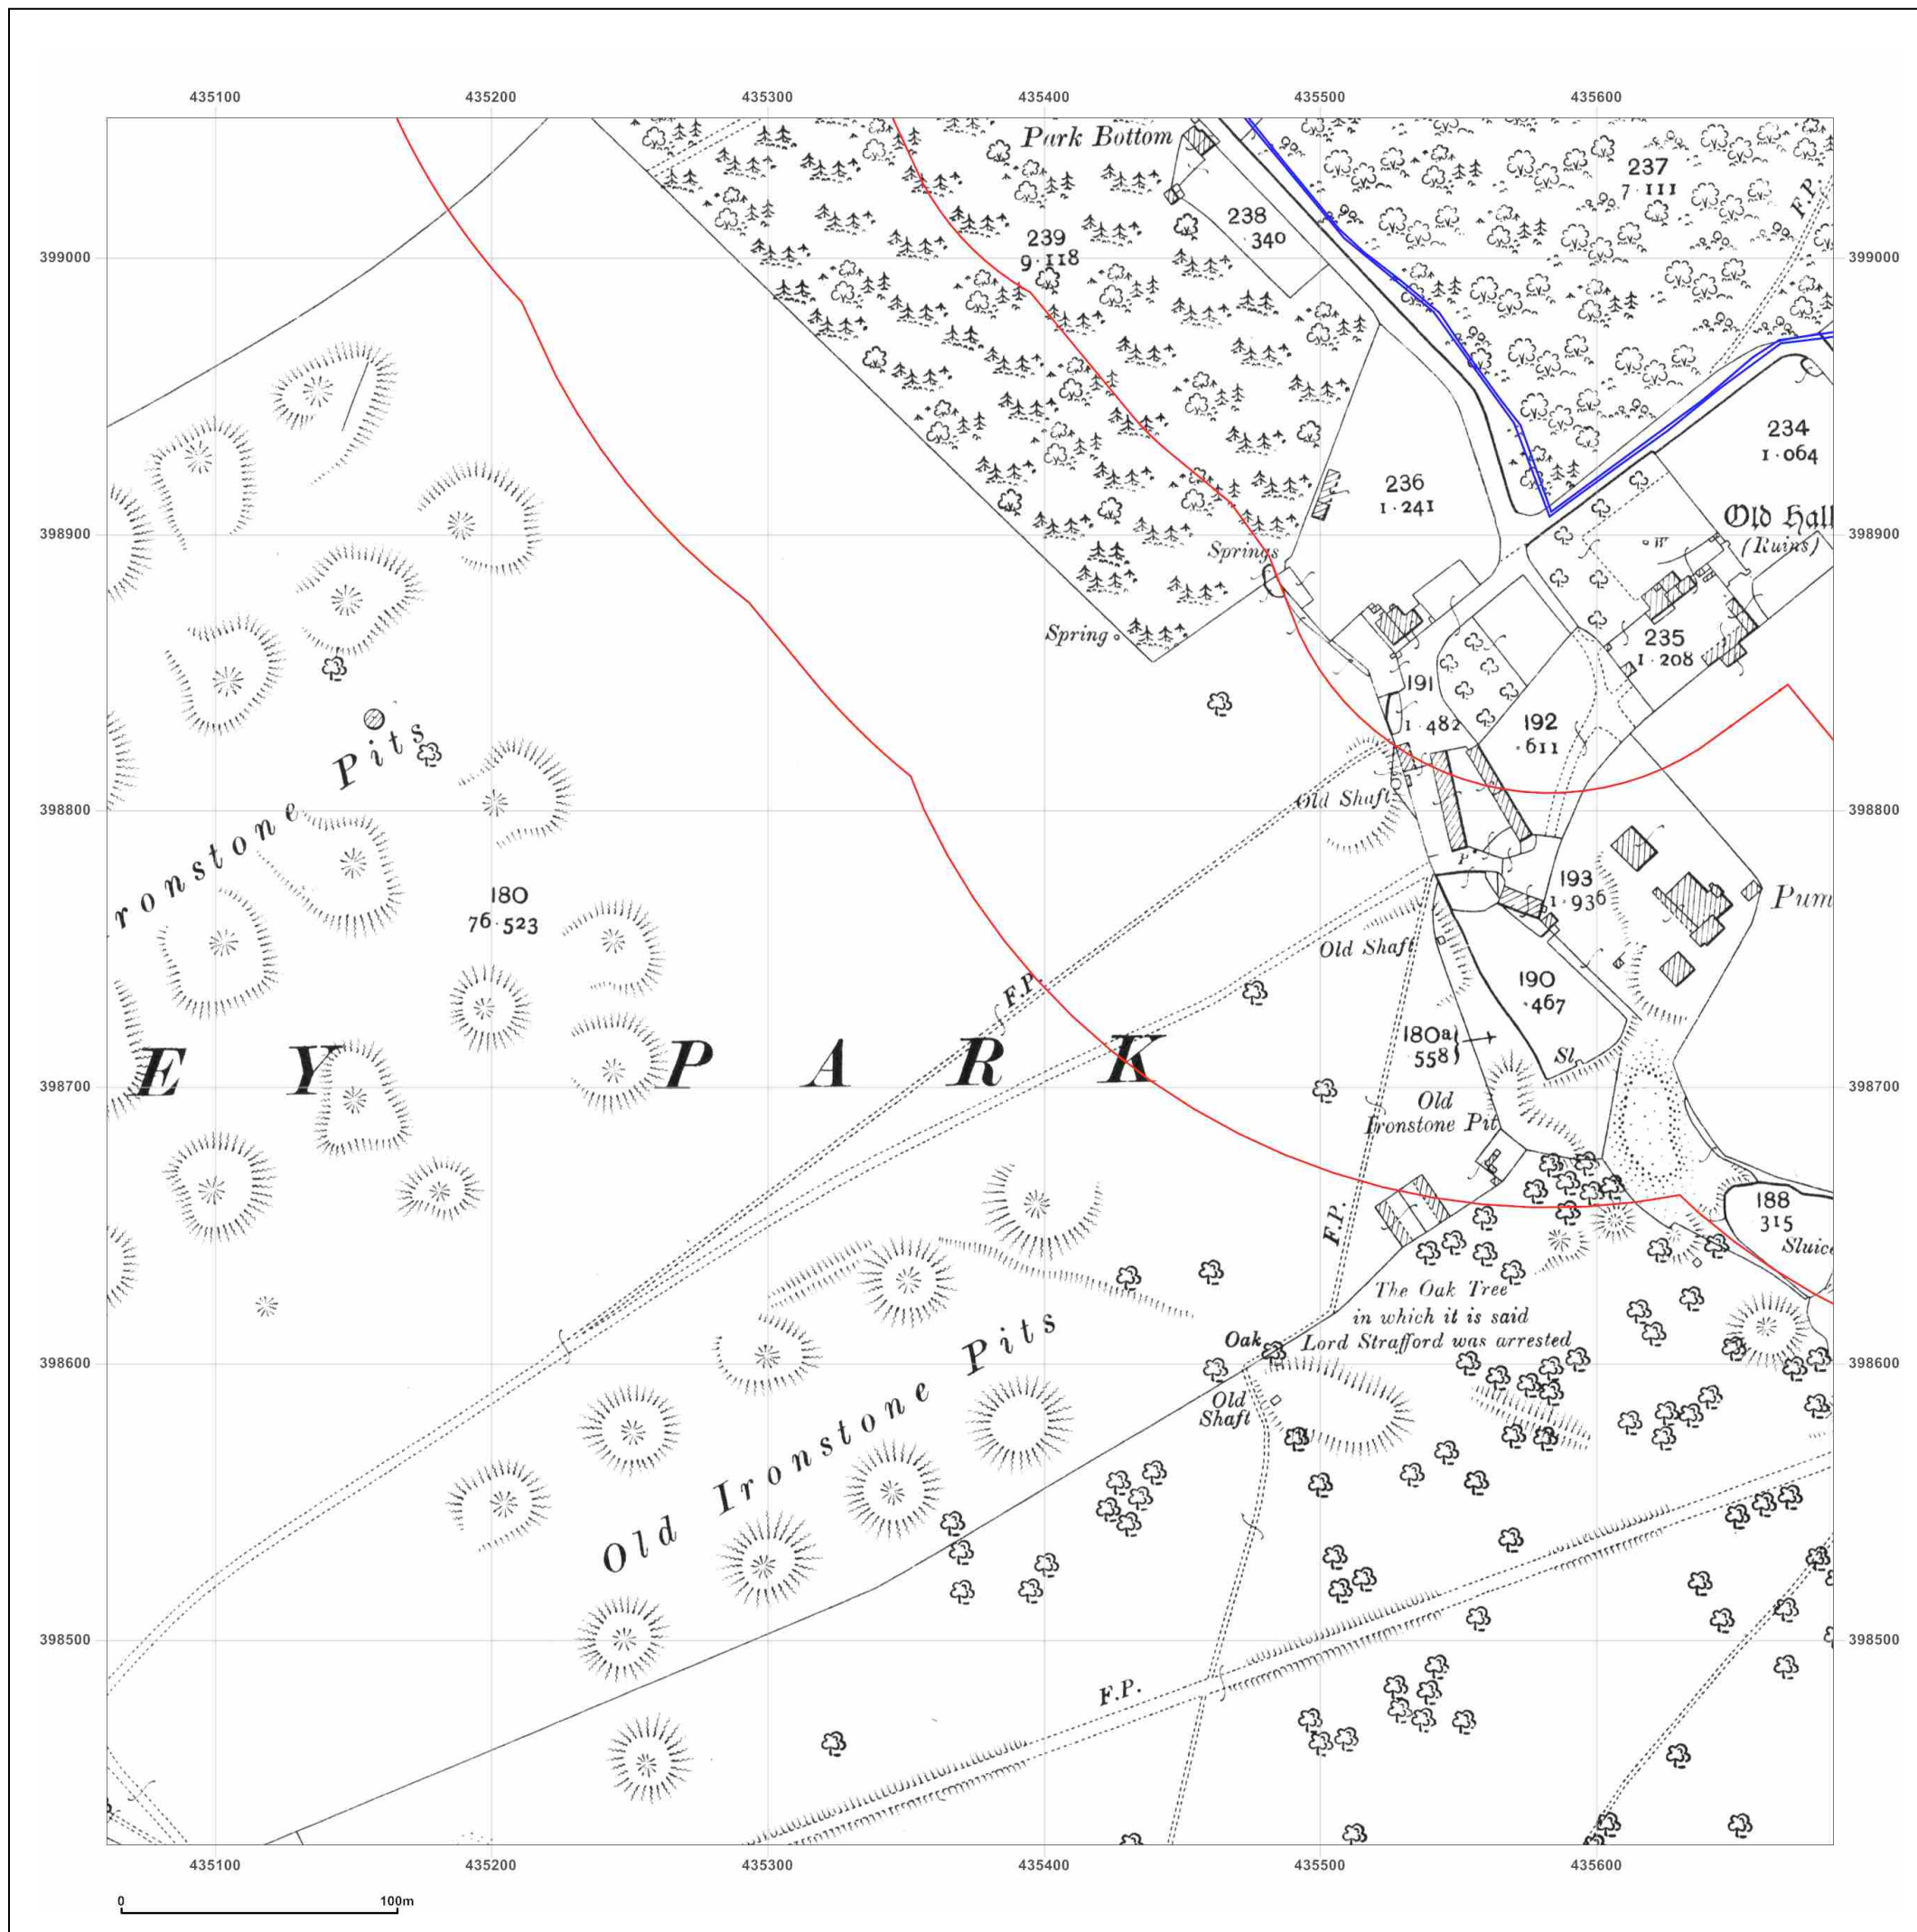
435100 435200 435300 435400 435500 435600

399000
398900
398800
398700
398600
398500

Park Bottom

237
7·111

239
9·118

238
·340

234
1·064

236
1·241

Old Hall
(Ruins)

Springs

Spring

235
1·208

191
1·482

192
·611

Old Ironstone Pits

Old Shaft

180
76·523

193
1·936

Pum

Old Shaft

F.P.

190
·467

180a
·558

Sl.

EY PARK

Old
Ironstone Pit

188
·315
Sluice

F.P.

The Oak Tree
in which it is said
Lord Strafford was arrested

Oak

Old
Shaft

Old Ironstone Pits

F.P.

435100 435200 435300 435400 435500 435600

0 100m